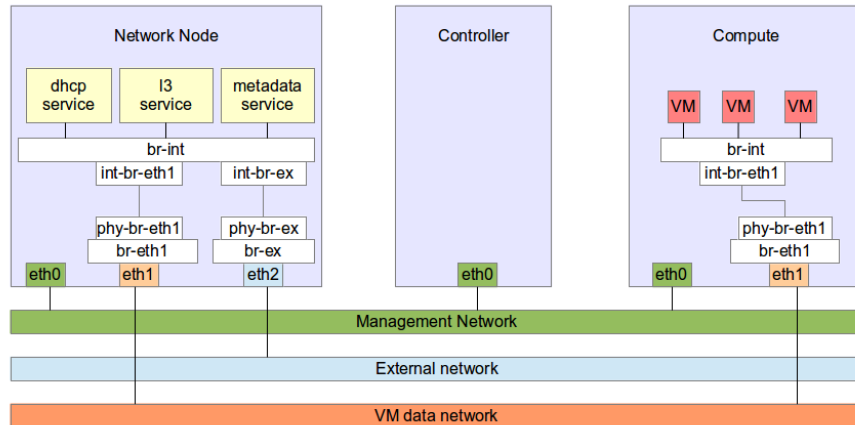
Network Node

dhcp service

l3 service

metadata service

br-int

int-br-eth1

int-br-ex

phy-br-eth1

br-eth1

phy-br-ex

br-ex

eth0

eth1

eth2

Controller

eth0

Compute

VM

VM

VM

br-int

int-br-eth1

phy-br-eth1

br-eth1

eth0

eth1

Management Network

External network

VM data network